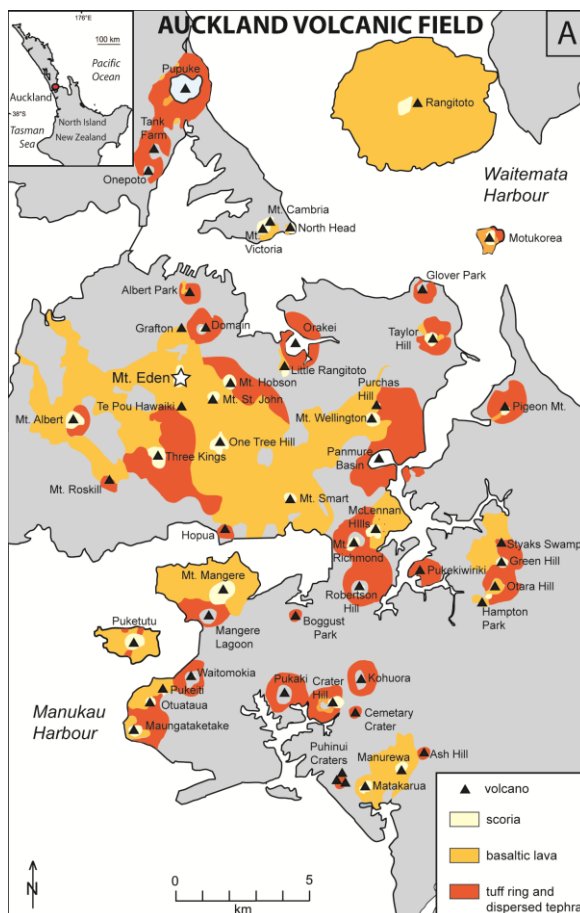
AUCKLAND VOLCANIC FIELD

A

176°E
100 km
Pacific Ocean
Auckland
38°S
North Island
New Zealand
Tasman Sea

Pupuke
Tank Farm
Onepoto
Rangitoto
Waitemata Harbour
Mt. Cambria
Mt. Victoria
North Head
Motukorea
Glover Park
Albert Park
Grafton
Domain
Orakei
Taylor Hill
Little Rangitoto
Mt. Eden
Mt. Hobson
Mt. St. John
Te Pou Hawaiki
Purchas Hill
Mt. Albert
Mt. Wellington
Pigeon Mt.
One Tree Hill
Three Kings
Panmure Basin
Mt. Roskill
Mt. Smart
McLennan Hills
Hopua
Mt. Richmond
Styaks Swamp
Green Hill
Pukekiwiriki
Otara Hill
Hampton Park
Robertson Hill
Mt. Mangere
Boggust Park
Puketutu
Mangere Lagoon
Waitomokia
Pukaki
Kohuora
Crater Hill
Pukeiti
Otuataua
Maungataketake
Cemetary Crater
Manukau Harbour
Puhinui Craters
Manurewa
Ash Hill
Matakarua

volcano
scoria
basaltic lava
tuff ring and dispersed tephra

N
0
5
km